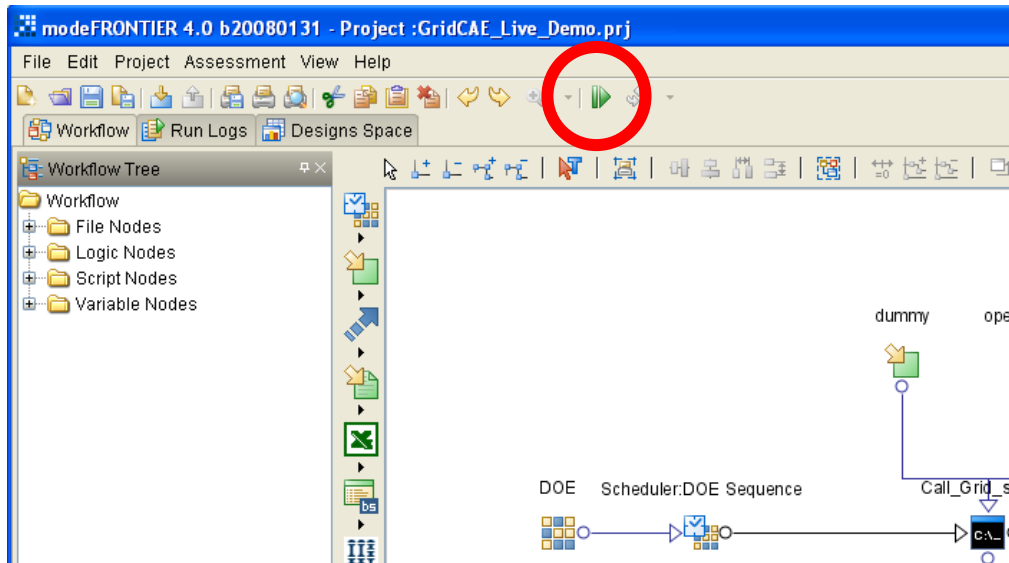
modeFRONTIER 4.0 b20080131 - Project :GridCAE_Live_Demo.prj

File Edit Project Assessment View Help

Workflow Run Logs Designs Space

Workflow Tree

Workflow
File Nodes
Logic Nodes
Script Nodes
Variable Nodes

dummy
ope
DOE
Scheduler:DOE Sequence
Call_Grid_s
C:\_